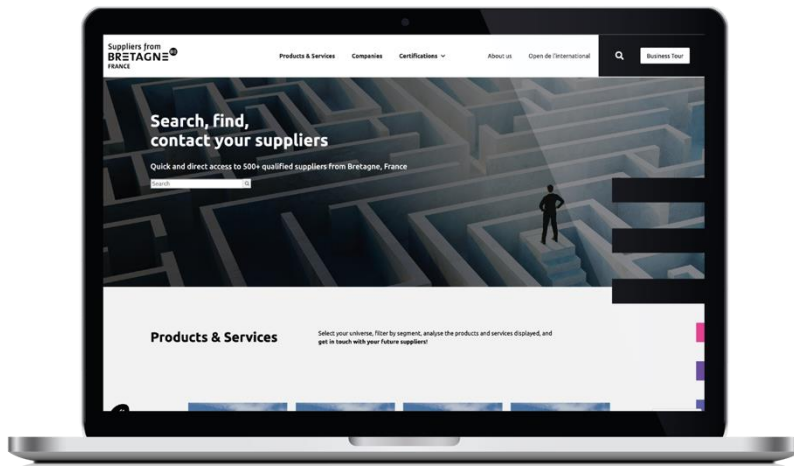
Suppliers from
BRETAGNE
FRANCE

Products & Services
Companies
Certifications
About us
Open de l'international
Business Tour

Search, find, contact your suppliers

Quick and direct access to 500+ qualified suppliers from Bretagne, France

Search

Products & Services

Select your universe, filter by segment, analyse the products and services displayed, and get in touch with your future suppliers!